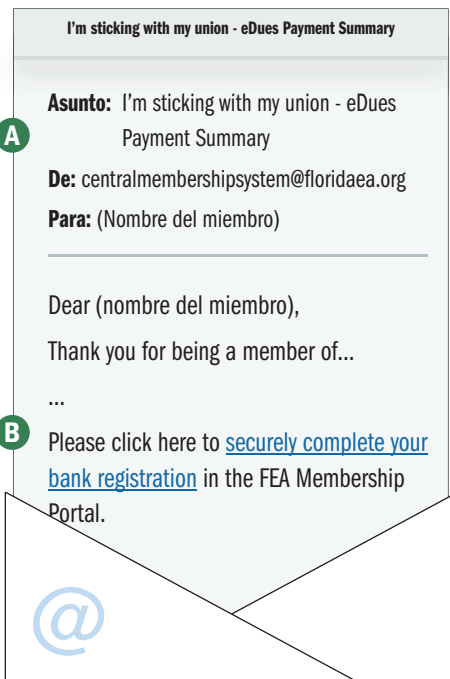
I'm sticking with my union - eDues Payment Summary

A

Asunto: I'm sticking with my union - eDues Payment Summary

De: centralmembershipsystem@floridaea.org

Para: (Nombre del miembro)

Dear (nombre del miembro),

Thank you for being a member of...

...

B

Please click here to securely complete your bank registration in the FEA Membership Portal.

@